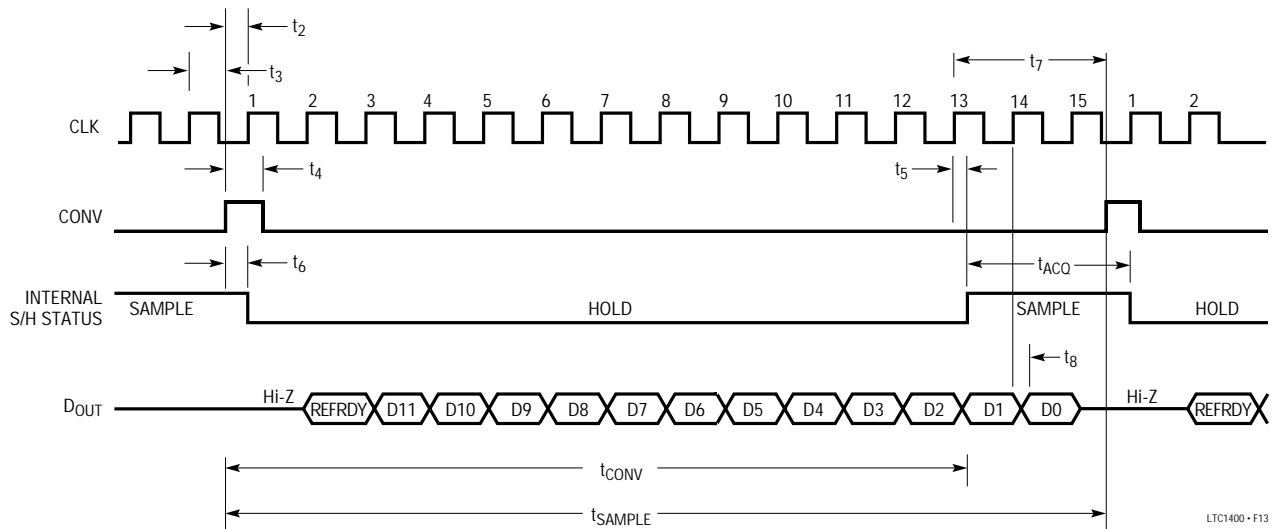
$t_2$

$t_3$

$t_7$

CLK

1 2 3 4 5 6 7 8 9 10 11 12 13 14 15 1 2

$t_4$

$t_5$

CONV

$t_6$

$t_{ACQ}$

INTERNAL S/H STATUS

SAMPLE

HOLD

SAMPLE

HOLD

$t_8$

$D_{OUT}$

Hi-Z

REFRDY D11 D10 D9 D8 D7 D6 D5 D4 D3 D2 D1 D0

Hi-Z

REFRDY

$t_{CONV}$

$t_{SAMPLE}$

LTC1400 • F13